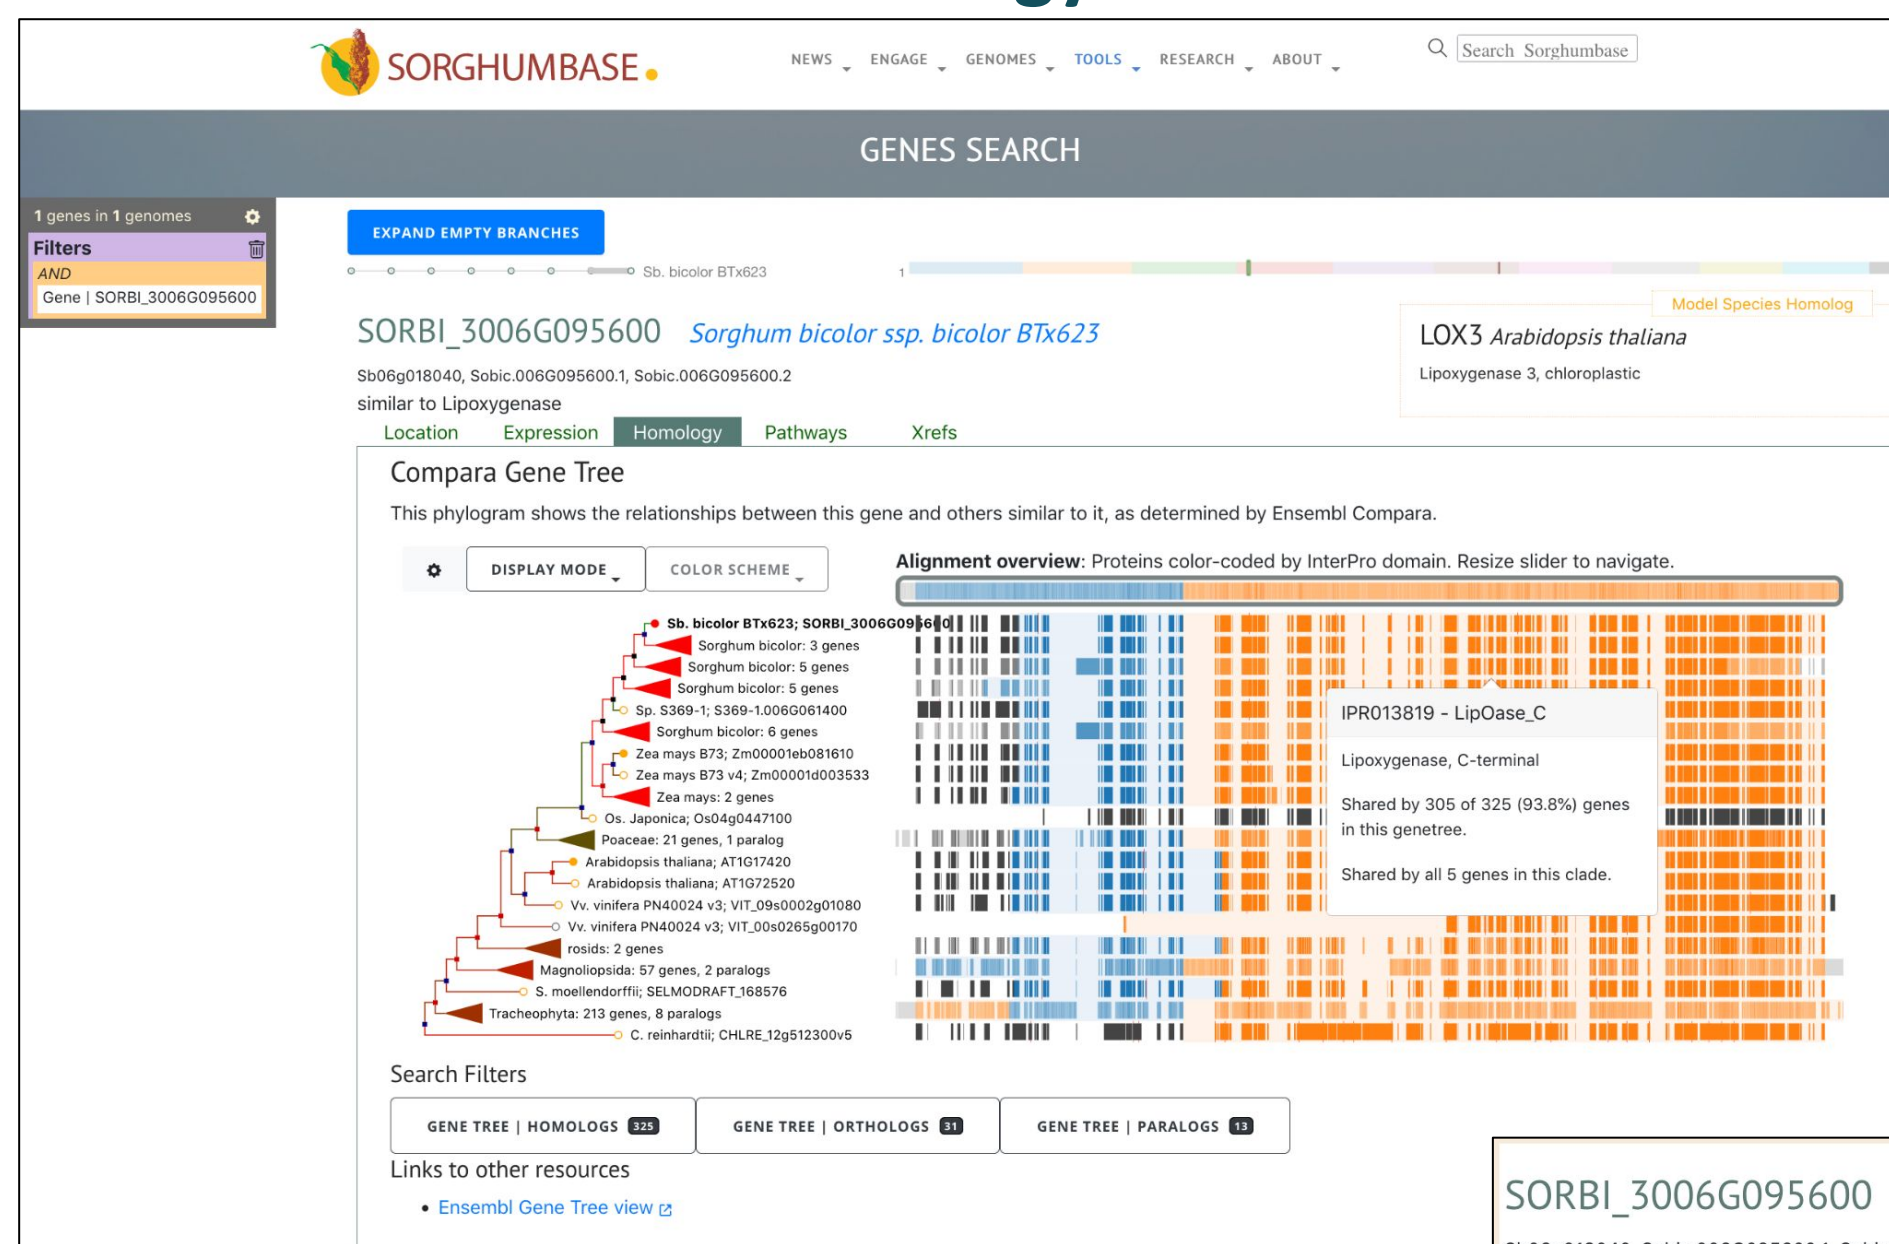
SORGHUMBASE

NEWS ENGAGE GENOMES TOOLS RESEARCH ABOUT

Search Sorghumbase

GENES SEARCH

1 genes in 1 genomes

Filters

AND

Gene | SORBI_3006G095600

EXPAND EMPTY BRANCHES

Sb. bicolor BTx623

1

Model Species Homolog

LOX3 Arabidopsis thaliana

Lipoxygenase 3, chloroplastic

SORBI_3006G095600 Sorghum bicolor ssp. bicolor BTx623

Sb06g018040, Sobic.006G095600.1, Sobic.006G095600.2

similar to Lipoxygenase

Location Expression Homology Pathways Xrefs

Compara Gene Tree

This phylogram shows the relationships between this gene and others similar to it, as determined by Ensembl Compara.

DISPLAY MODE COLOR SCHEME

Alignment overview: Proteins color-coded by InterPro domain. Resize slider to navigate.

Sb. bicolor BTx623; SORBI_3006G095600
Sorghum bicolor: 3 genes
Sorghum bicolor: 5 genes
Sorghum bicolor: 5 genes
Sp. S369-1; S369-1.006G061400
Sorghum bicolor: 6 genes
Zea mays B73; Zm00001eb081610
Zea mays B73 v4; Zm00001d003533
Zea mays: 2 genes
Os. Japonica; Os04g0447100
Poaceae: 21 genes, 1 paralog
Arabidopsis thaliana; AT1G17420
Arabidopsis thaliana; AT1G72520
Vv. vinifera PN40024 v3; VIT_09s0002g01080
Vv. vinifera PN40024 v3; VIT_00s0265g00170
rosids: 2 genes
Magnoliopsida: 57 genes, 2 paralogs
S. moellendorffii; SELMODRAFT_168576
Tracheophyta: 213 genes, 8 paralogs
C. reinhardtii; CHLRE_12g512300v5

IPR013819 - LipOase_C

Lipoxygenase, C-terminal

Shared by 305 of 325 (93.8%) genes in this genetree.

Shared by all 5 genes in this clade.

Search Filters

GENE TREE | HOMOLOGS 325
GENE TREE | ORTHOLOGS 31
GENE TREE | PARALOGS 13

Links to other resources

• Ensembl Gene Tree view

SORBI_3006G095600